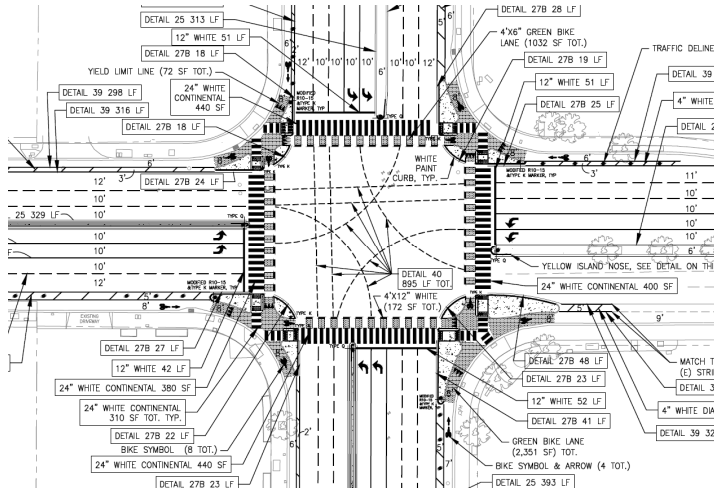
DETAIL 25 313 LF
12" WHITE 51 LF
DETAIL 27B 18 LF
YIELD LIMIT LINE (72 SF TOT.)
24" WHITE CONTINENTAL 440 SF
DETAIL 39 298 LF
DETAIL 39 316 LF
DETAIL 27B 18 LF
DETAIL 27B 28 LF
4'X6" GREEN BIKE LANE (1032 SF TOT.)
DETAIL 27B 19 LF
12" WHITE 51 LF
DETAIL 27B 25 LF
TRAFFIC DELINE
DETAIL 39
4" WHITE
DETAIL 2
12' 10' 10' 10' 10' 6' 10' 10' 10' 12'
5' 6'
MODIFIED R10-15 W/TYPE K MARKER, TYP
TYPE C
WHITE PAINT CURB, TYP.
TYPE K
6'
12' 3'
DETAIL 27B 24 LF
MODIFIED R10-15 W/TYPE K MARKER, TYP
3'
6'
11'
10'
10'
25 329 LF
10'
10'
10'
10'
10'
10'
12'
6'
TYPE Q
TYPE Q
YELLOW ISLAND NOSE, SEE DETAIL ON THE
DETAIL 40 895 LF TOT.
24" WHITE CONTINENTAL 400 SF
MODIFIED R10-15 W/TYPE K MARKER, TYP
8'
EXISTING DRIVEWAY
4"X12" WHITE (172 SF TOT.)
5'
9'
TYPE K
DETAIL 27B 27 LF
12" WHITE 42 LF
24" WHITE CONTINENTAL 380 SF
24" WHITE CONTINENTAL 310 SF TOT. TYP.
DETAIL 27B 22 LF
BIKE SYMBOL (8 TOT.)
24" WHITE CONTINENTAL 440 SF
DETAIL 27B 23 LF
2'
6'
DETAIL 27B 48 LF
DETAIL 27B 23 LF
12" WHITE 52 LF
DETAIL 27B 41 LF
MODIFIED R10-15 W/TYPE K MARKER, TYP
GREEN BIKE LANE (2,351 SF) TOT.
BIKE SYMBOL & ARROW (4 TOT.)
DETAIL 25 393 LF
MATCH T (E) STRI
DETAIL 3
4" WHITE DIA
DETAIL 39 32